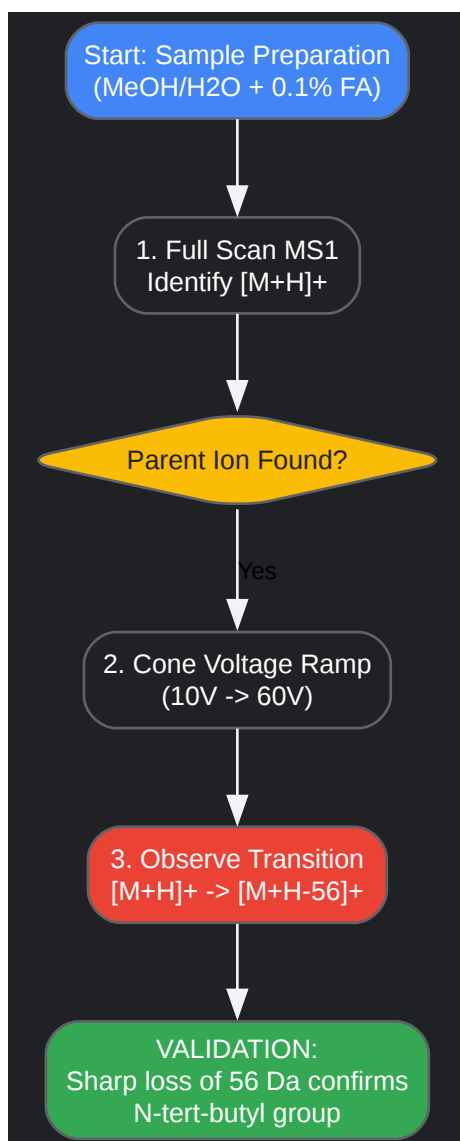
Start: Sample Preparation
(MeOH/H2O + 0.1% FA)

1. Full Scan MS1
Identify [M+H]+

Parent Ion Found?

Yes

2. Cone Voltage Ramp
(10V -> 60V)

3. Observe Transition
[M+H]+ -> [M+H-56]+

VALIDATION:
Sharp loss of 56 Da confirms
N-tert-butyl group